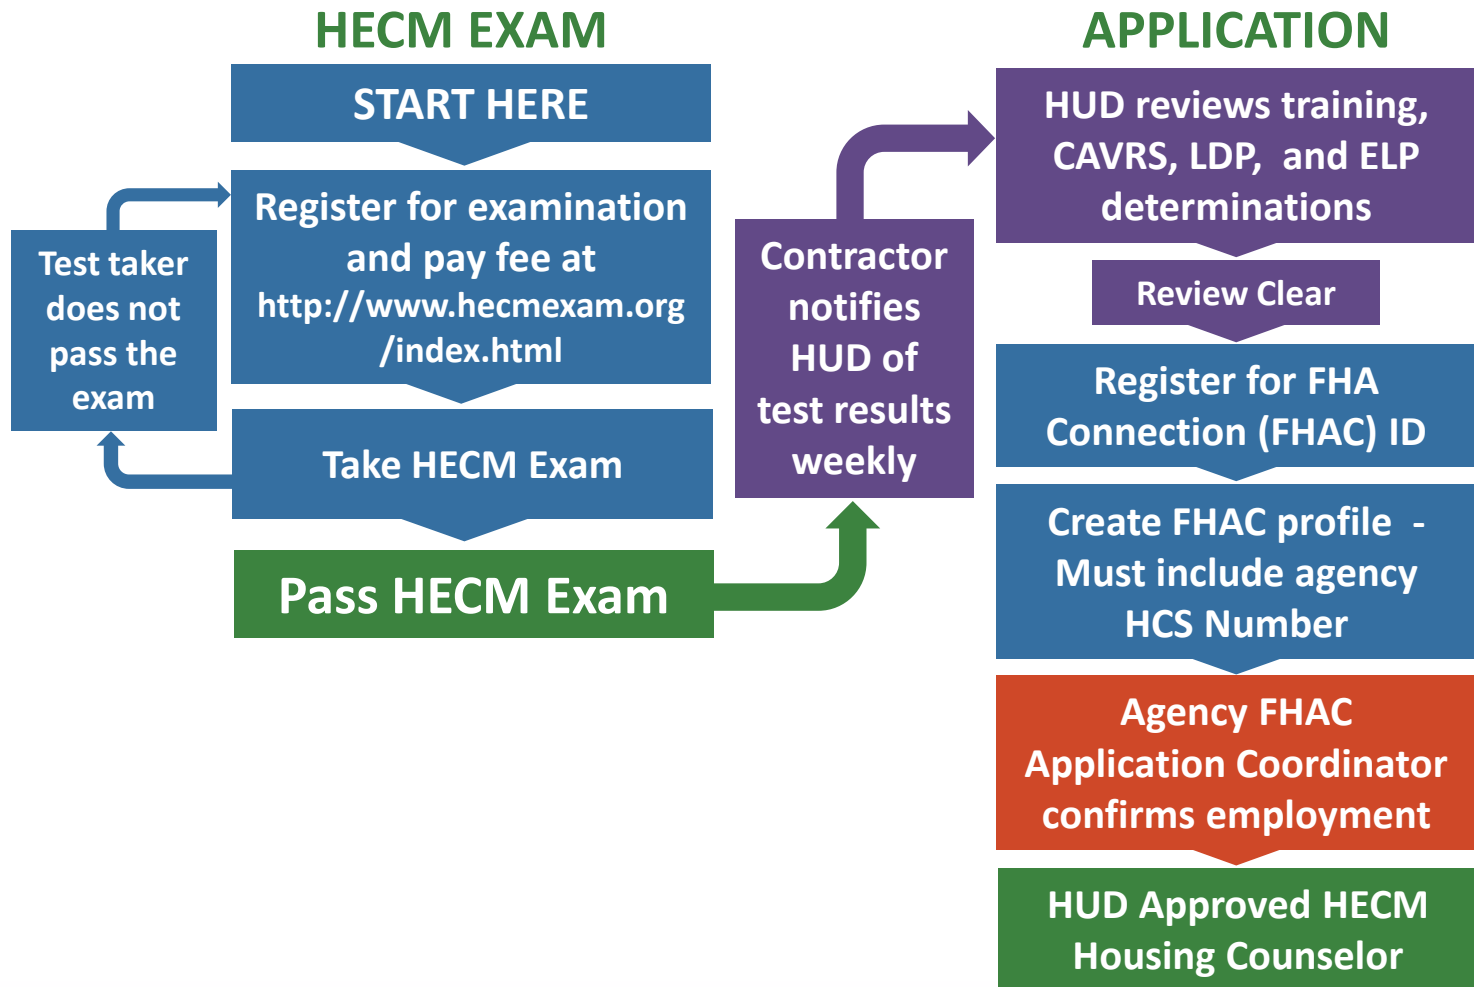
HECM EXAM

START HERE

Register for examination and pay fee at http://www.hecmexam.org/index.html

Test taker does not pass the exam

Take HECM Exam

Pass HECM Exam

Contractor notifies HUD of test results weekly

APPLICATION

HUD reviews training, CAVRS, LDP, and ELP determinations

Review Clear

Register for FHA Connection (FHAC) ID

Create FHAC profile - Must include agency HCS Number

Agency FHAC Application Coordinator confirms employment

HUD Approved HECM Housing Counselor